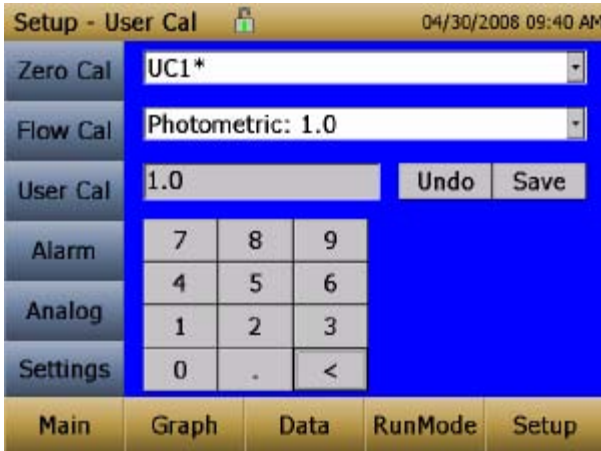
Setup - User Cal 04/30/2008 09:40 AM

Zero Cal
UC1*

Flow Cal
Photometric: 1.0

User Cal
1.0
Undo
Save

Alarm
Analog
Settings

| 7 | 8 | 9 |
|---|---|---|
| 4 | 5 | 6 |
| 1 | 2 | 3 |
| 0 | . | < |

Main
Graph
Data
RunMode
Setup